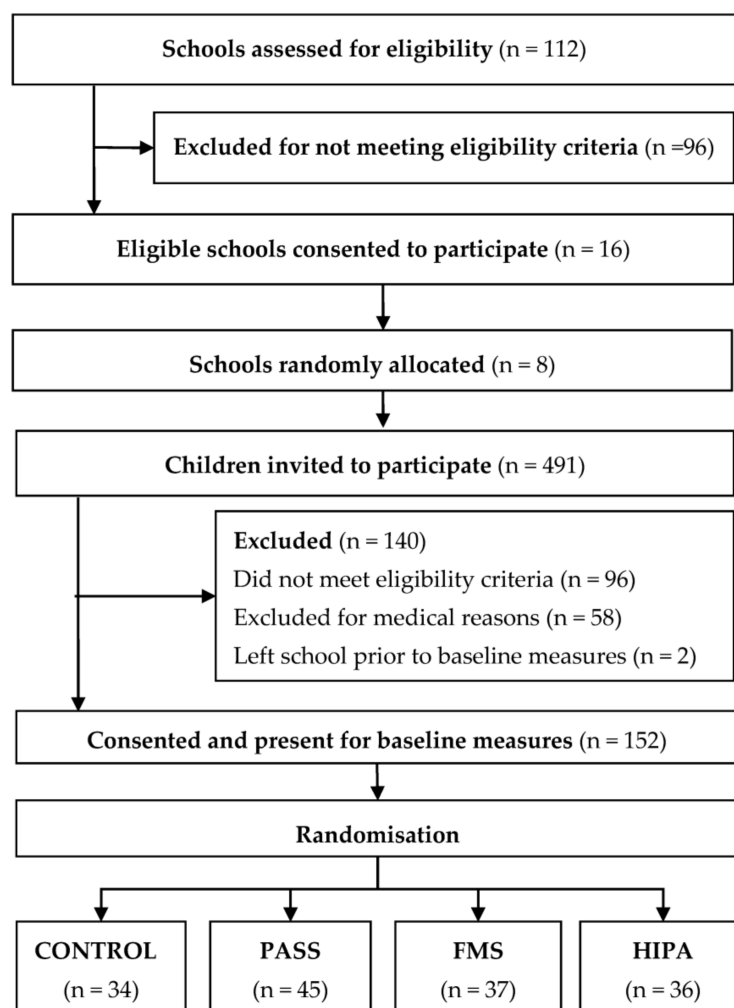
**Schools assessed for eligibility** (n = 112)

**Excluded for not meeting eligibility criteria** (n =96)

**Eligible schools consented to participate** (n = 16)

**Schools randomly allocated** (n = 8)

**Children invited to participate** (n = 491)

**Excluded** (n = 140)
Did not meet eligibility criteria (n = 96)
Excluded for medical reasons (n = 58)
Left school prior to baseline measures (n = 2)

**Consented and present for baseline measures** (n = 152)

**Randomisation**

**CONTROL** (n = 34)

**PASS** (n = 45)

**FMS** (n = 37)

**HIPA** (n = 36)